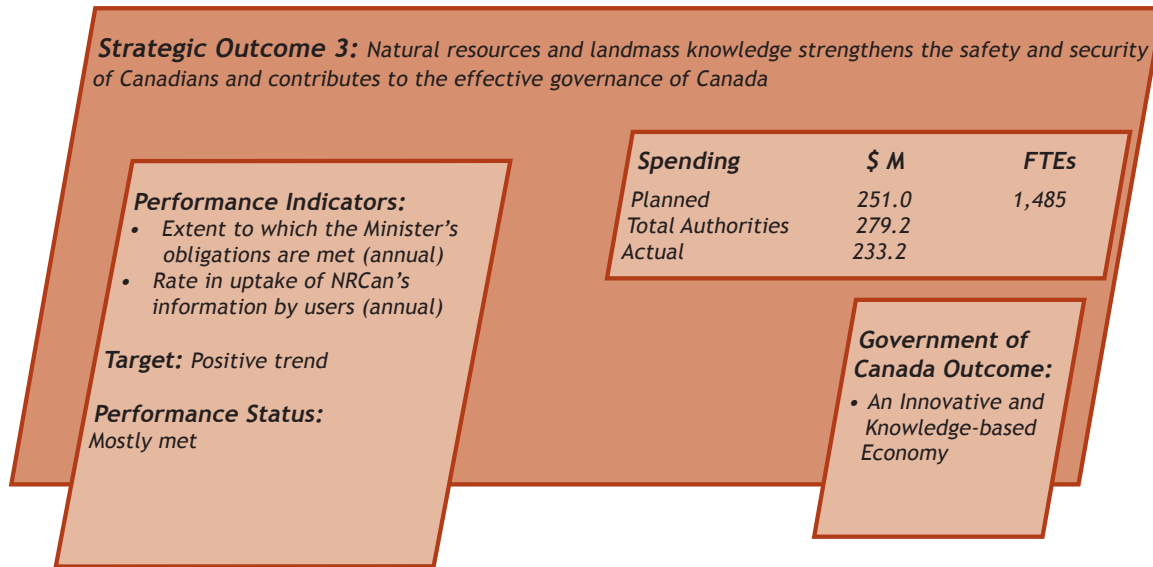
Strategic Outcome 3: Natural resources and landmass knowledge strengthens the safety and security of Canadians and contributes to the effective governance of Canada

| Spending | $ M | FTEs |
|---|---|---|
| Planned | 251.0 | 1,485 |
| Total Authorities | 279.2 | |
| Actual | 233.2 | |

Performance Indicators:
• Extent to which the Minister's obligations are met (annual)
• Rate in uptake of NRCan's information by users (annual)

Target: Positive trend

Performance Status:
Mostly met

Government of Canada Outcome:
• An Innovative and Knowledge-based Economy